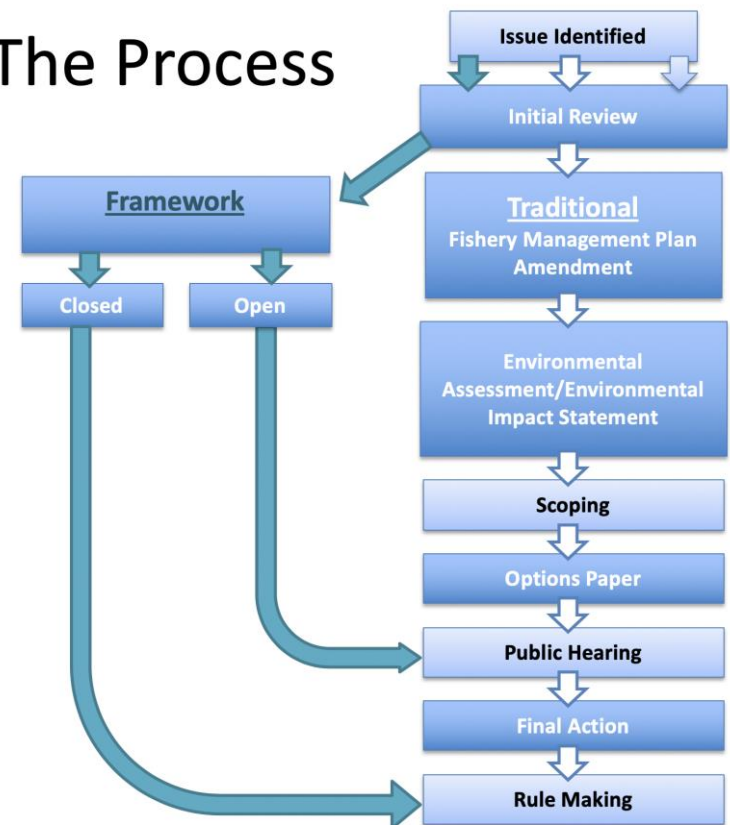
The Process

Issue Identified

Initial Review

Framework

Closed

Open

Traditional
Fishery Management Plan Amendment

Environmental Assessment/Environmental Impact Statement

Scoping

Options Paper

Public Hearing

Final Action

Rule Making